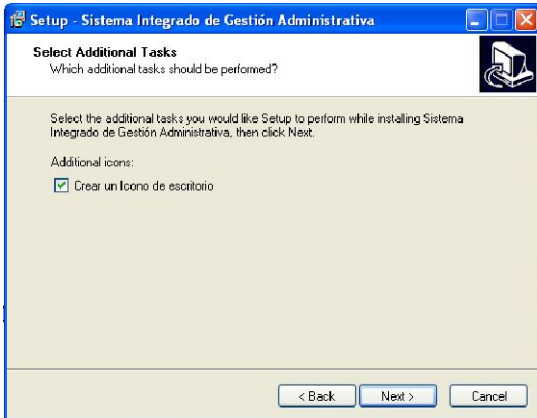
Setup - Sistema Integrado de Gestión Administrativa

Select Additional Tasks
Which additional tasks should be performed?

Select the additional tasks you would like Setup to perform while installing Sistema Integrado de Gestión Administrativa, then click Next.

Additional icons:

Crear un Icono de escritorio

< Back | Next > | Cancel